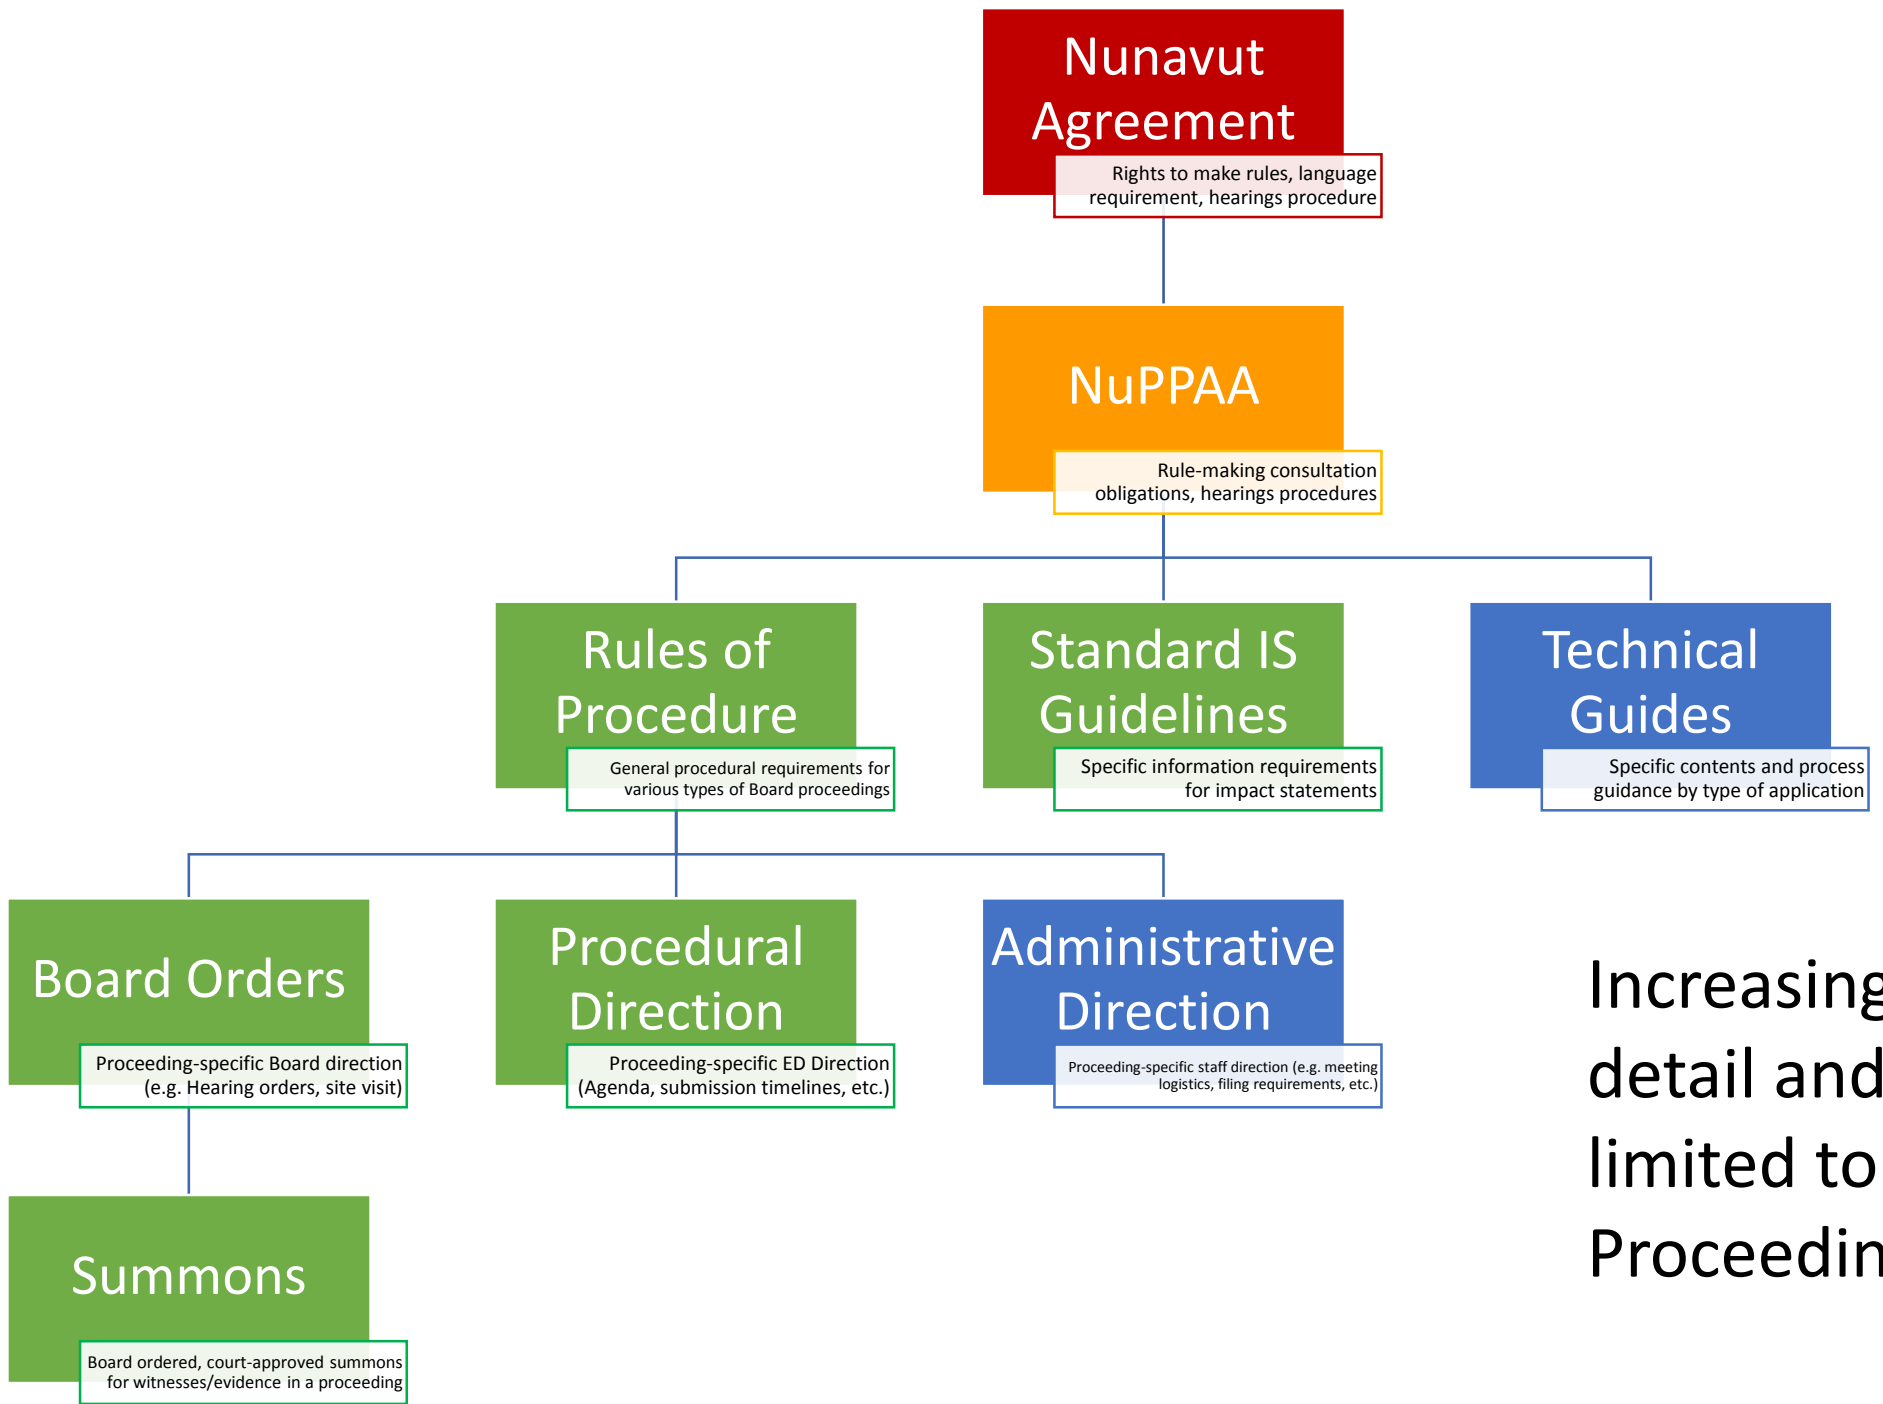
Nunavut Agreement

Rights to make rules, language requirement, hearings procedure

NuPPAA

Rule-making consultation obligations, hearings procedures

Rules of Procedure

General procedural requirements for various types of Board proceedings

Standard IS Guidelines

Specific information requirements for impact statements

Technical Guides

Specific contents and process guidance by type of application

Board Orders

Proceeding-specific Board direction (e.g. Hearing orders, site visit)

Procedural Direction

Proceeding-specific ED Direction (Agenda, submission timelines, etc.)

Administrative Direction

Proceeding-specific staff direction (e.g. meeting logistics, filing requirements, etc.)

Summons

Board ordered, court-approved summons for witnesses/evidence in a proceeding

Increasing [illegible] detail and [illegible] limited to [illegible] Proceedin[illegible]